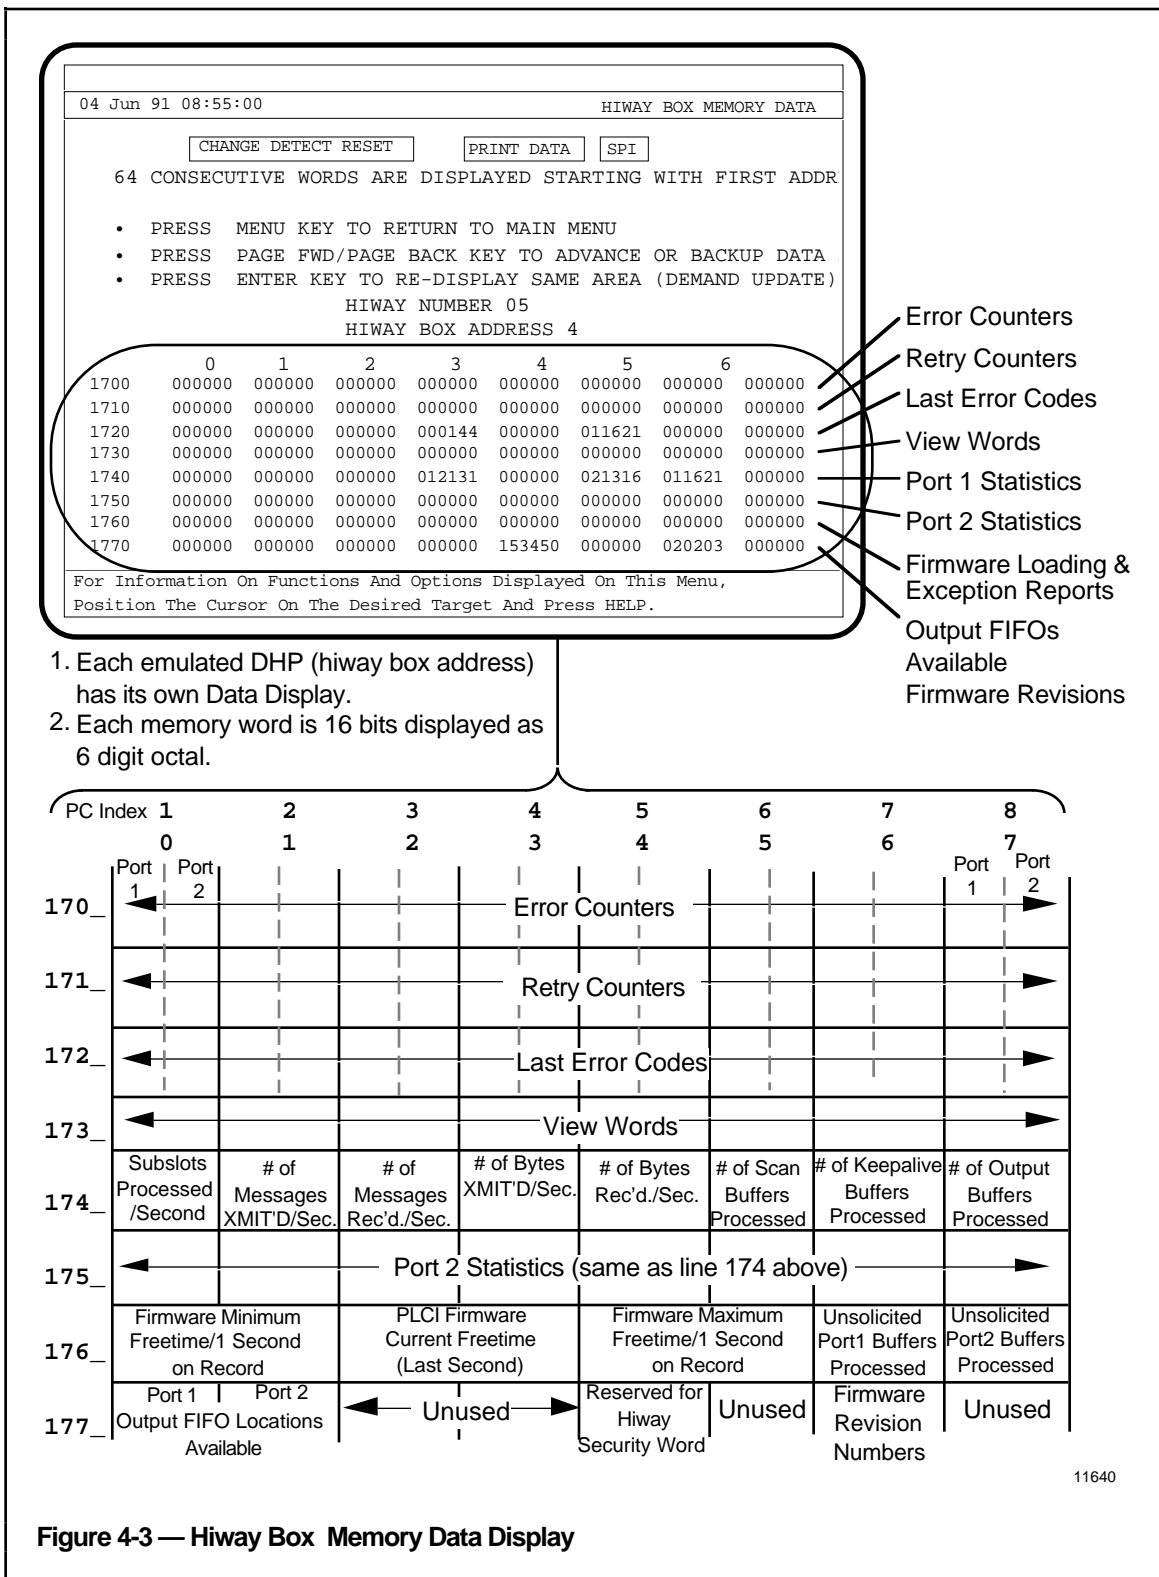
04 Jun 91 08:55:00 HIWAY BOX MEMORY DATA

CHANGE DETECT RESET PRINT DATA SPI

64 CONSECUTIVE WORDS ARE DISPLAYED STARTING WITH FIRST ADDR

• PRESS MENU KEY TO RETURN TO MAIN MENU
• PRESS PAGE FWD/PAGE BACK KEY TO ADVANCE OR BACKUP DATA
• PRESS ENTER KEY TO RE-DISPLAY SAME AREA (DEMAND UPDATE)

HIWAY NUMBER 05
HIWAY BOX ADDRESS 4

| | 0 | 1 | 2 | 3 | 4 | 5 | 6 | |
|---|---|---|---|---|---|---|---|---|
| 1700 | 000000 | 000000 | 000000 | 000000 | 000000 | 000000 | 000000 | 000000 |
| 1710 | 000000 | 000000 | 000000 | 000000 | 000000 | 000000 | 000000 | 000000 |
| 1720 | 000000 | 000000 | 000000 | 000144 | 000000 | 011621 | 000000 | 000000 |
| 1730 | 000000 | 000000 | 000000 | 000000 | 000000 | 000000 | 000000 | 000000 |
| 1740 | 000000 | 000000 | 000000 | 012131 | 000000 | 021316 | 011621 | 000000 |
| 1750 | 000000 | 000000 | 000000 | 000000 | 000000 | 000000 | 000000 | 000000 |
| 1760 | 000000 | 000000 | 000000 | 000000 | 000000 | 000000 | 000000 | 000000 |
| 1770 | 000000 | 000000 | 000000 | 000000 | 153450 | 000000 | 020203 | 000000 |

For Information On Functions And Options Displayed On This Menu, Position The Cursor On The Desired Target And Press HELP.

Error Counters
Retry Counters
Last Error Codes
View Words
Port 1 Statistics
Port 2 Statistics
Firmware Loading & Exception Reports
Output FIFOs Available
Firmware Revisions

1. Each emulated DHP (hiway box address) has its own Data Display.
2. Each memory word is 16 bits displayed as 6 digit octal.

PC Index 1 2 3 4 5 6 7 8
0 1 2 3 4 5 6 7

Port 1 Port 2 Port 1 Port 2

170_ Error Counters
171_ Retry Counters
172_ Last Error Codes
173_ View Words
174_ Subslots Processed /Second | # of Messages XMIT'D/Sec. | # of Messages Rec'd./Sec. | # of Bytes XMIT'D/Sec. | # of Bytes Rec'd./Sec. | # of Scan Buffers Processed | # of Keepalive Buffers Processed | # of Output Buffers Processed
175_ Port 2 Statistics (same as line 174 above)
176_ Firmware Minimum Freetime/1 Second on Record | PLCI Firmware Current Freetime (Last Second) | Firmware Maximum Freetime/1 Second on Record | Unsolicited Port1 Buffers Processed | Unsolicited Port2 Buffers Processed
177_ Port 1 Port 2 Output FIFO Locations Available | Unused | Reserved for Hiway Security Word | Unused | Firmware Revision Numbers | Unused

11640

Figure 4-3 — Hiway Box Memory Data Display